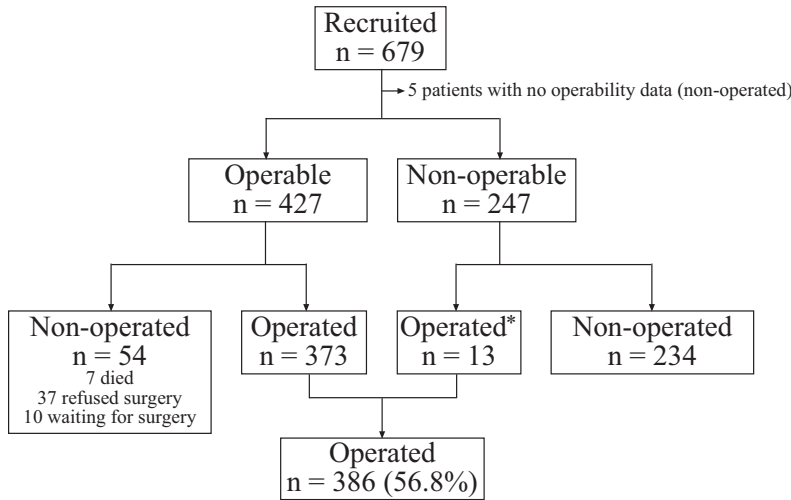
Recruited
n = 679

5 patients with no operability data (non-operated)

Operable
n = 427

Non-operable
n = 247

Non-operated
n = 54
7 died
37 refused surgery
10 waiting for surgery

Operated
n = 373

Operated*
n = 13

Non-operated
n = 234

Operated
n = 386 (56.8%)